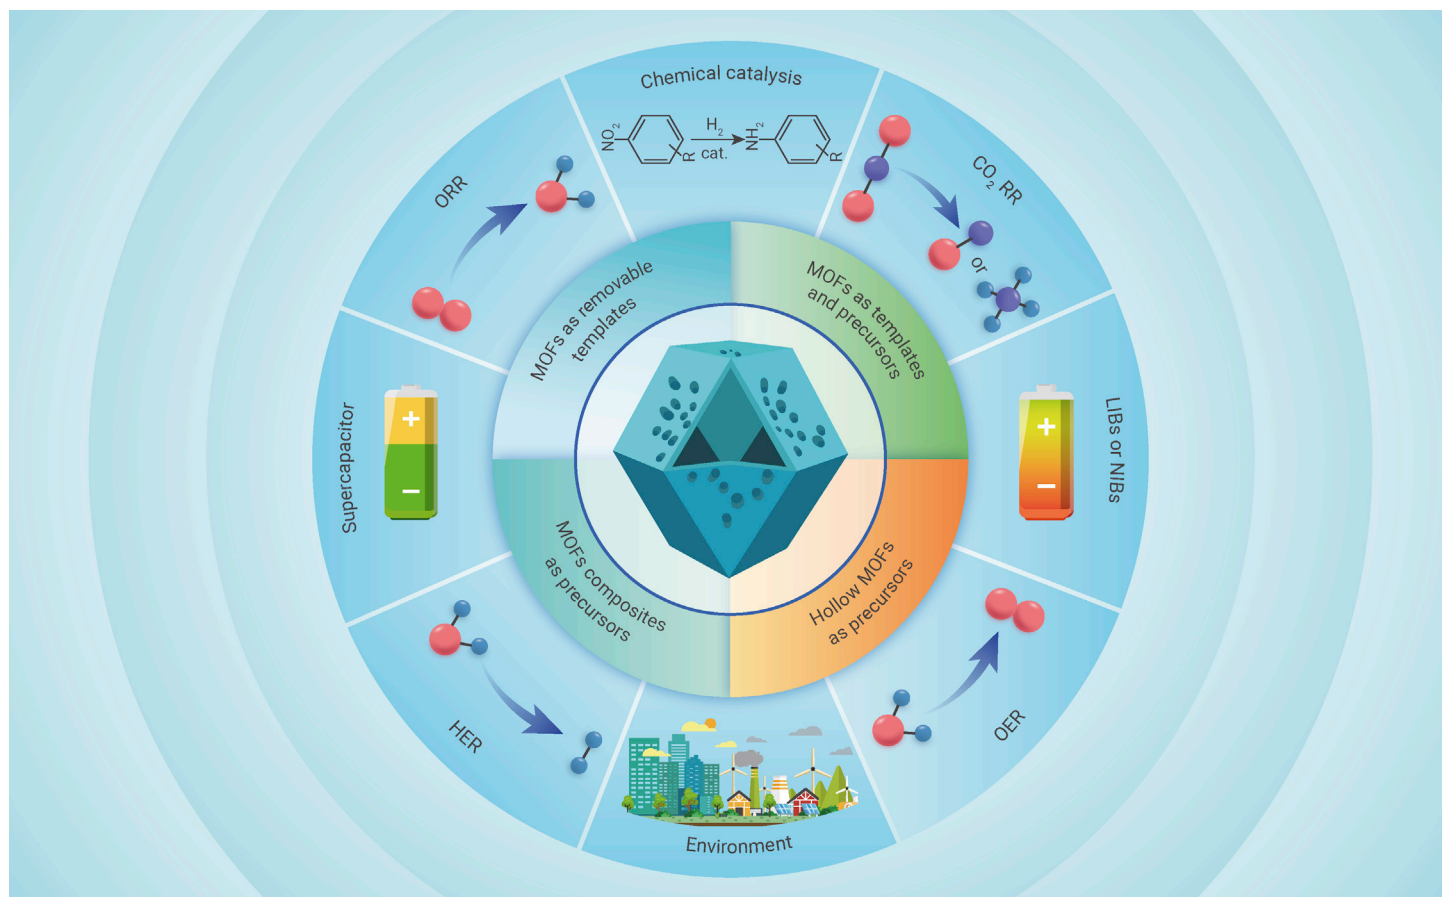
Chemical catalysis

$NO_2$ $\xrightarrow[\text{cat.}]{H_2}$ $NH_2$ R R

$CO_2$ RR

or

ORR

MOFs as removable templates

MOFs as templates and precursors

Supercapacitor

+

−

LIBs or NIBs

+

−

MOFs composites as precursors

Hollow MOFs as precursors

HER

OER

Environment